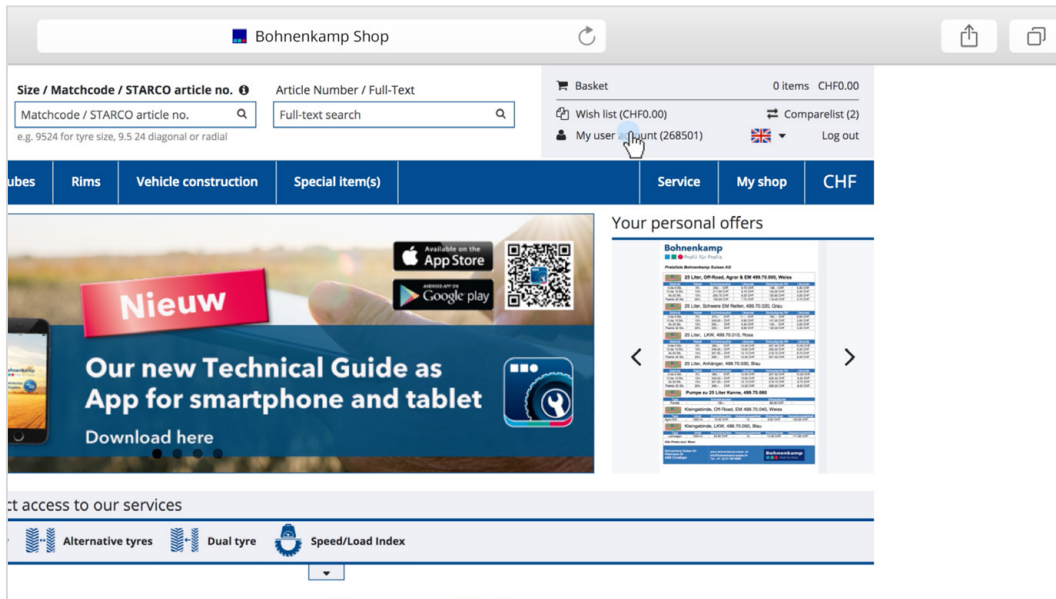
Bohnenkamp Shop

Size / Matchcode / STARCO article no.
Matchcode / STARCO article no.
e.g. 9524 for tyre size, 9.5 24 diagonal or radial

Article Number / Full-Text
Full-text search

Basket 0 items CHF0.00
Wish list (CHF0.00)
Comparelist (2)
My user a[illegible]unt (268501)
Log out

ubes | Rims | Vehicle construction | Special item(s) | Service | My shop | CHF

Available on the App Store
ANDROID APP ON Google play
Nieuw
Our new Technical Guide as App for smartphone and tablet
Download here

Your personal offers

Bohnenkamp
Profil für Profis
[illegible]

t access to our services

Alternative tyres
Dual tyre
Speed/Load Index